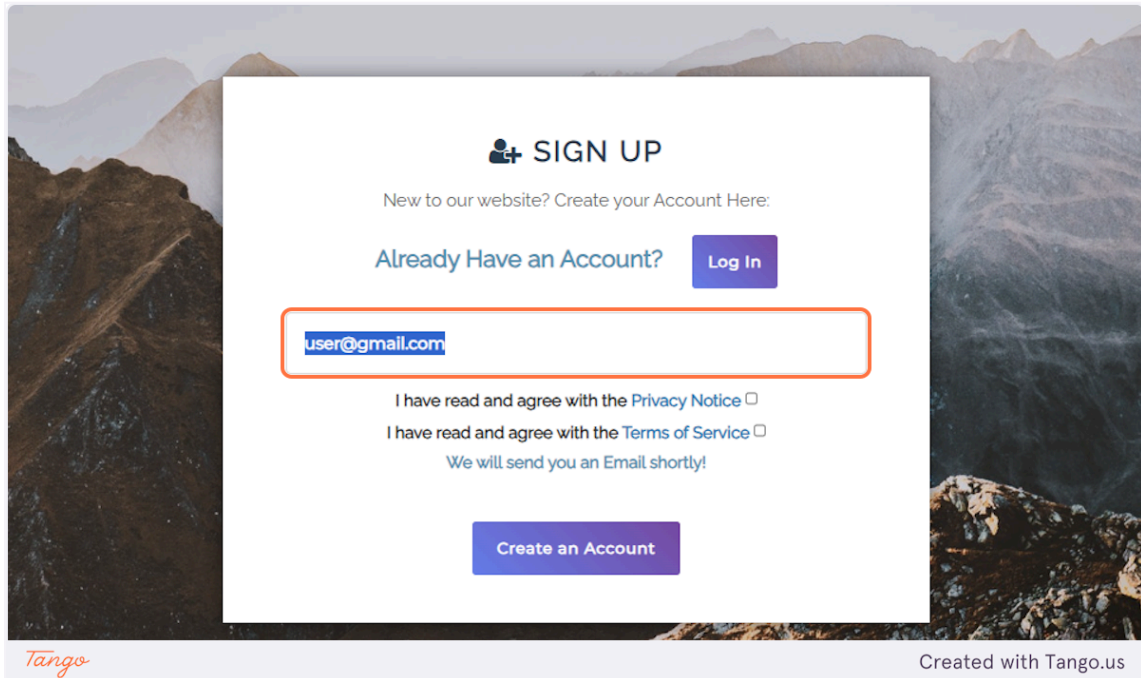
SIGN UP

New to our website? Create your Account Here:

Already Have an Account? Log In

user@gmail.com

I have read and agree with the Privacy Notice

I have read and agree with the Terms of Service

We will send you an Email shortly!

Create an Account

Tango

Created with Tango.us